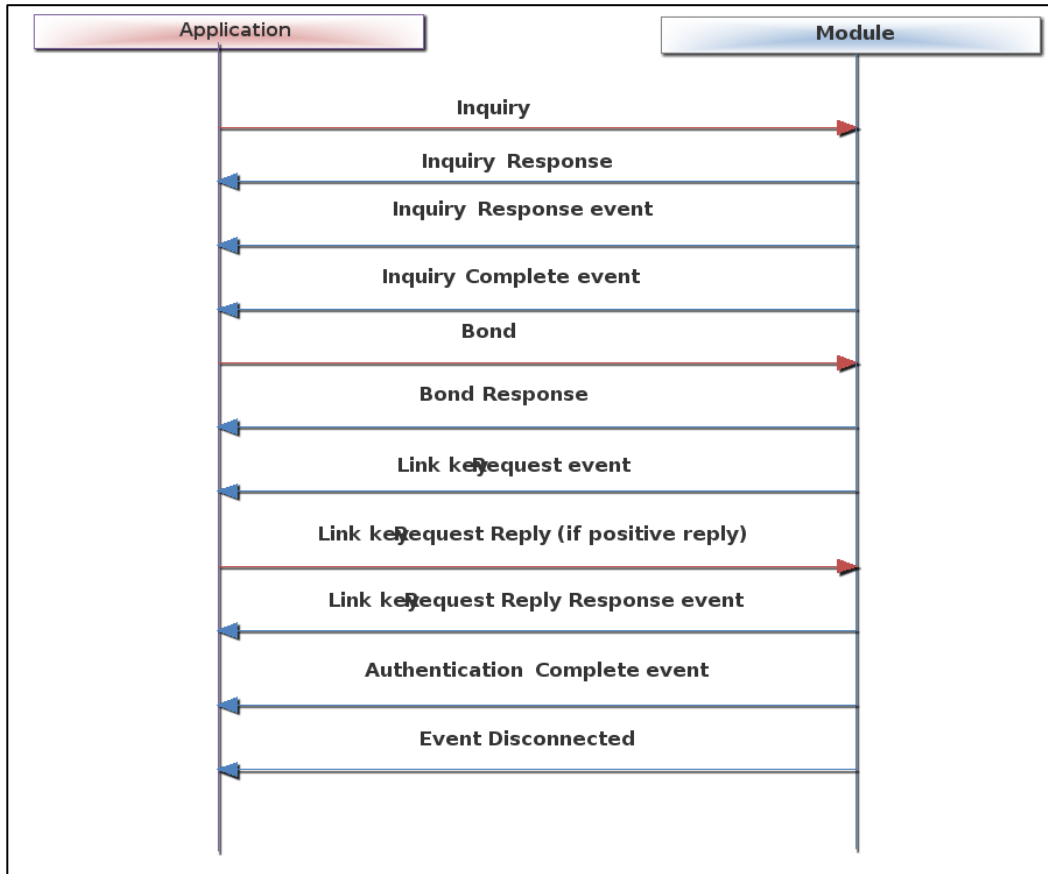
Application

Module

Inquiry

Inquiry Response

Inquiry Response event

Inquiry Complete event

Bond

Bond Response

Link key Request event

Link key Request Reply (if positive reply)

Link key Request Reply Response event

Authentication Complete event

Event Disconnected